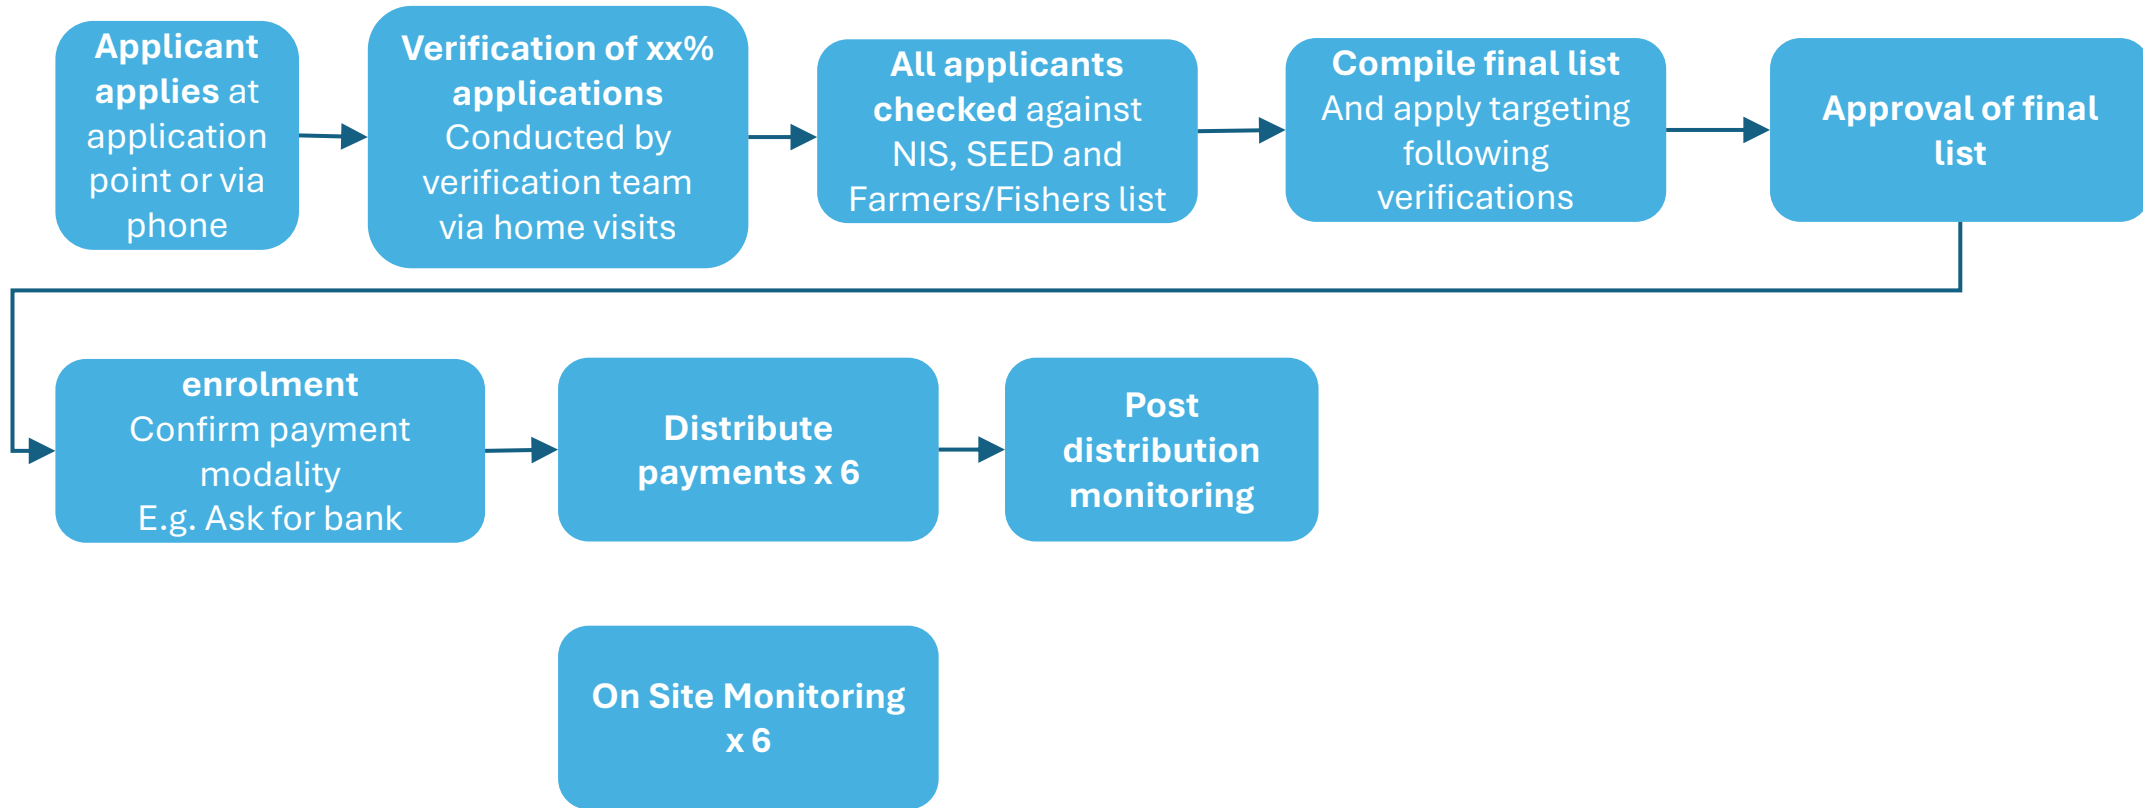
Applicant applies at application point or via phone

Verification of xx% applications
Conducted by verification team via home visits

All applicants checked against NIS, SEED and Farmers/Fishers list

Compile final list
And apply targeting following verifications

Approval of final list

enrolment
Confirm payment modality
E.g. Ask for bank

Distribute payments x 6

Post distribution monitoring

On Site Monitoring x 6